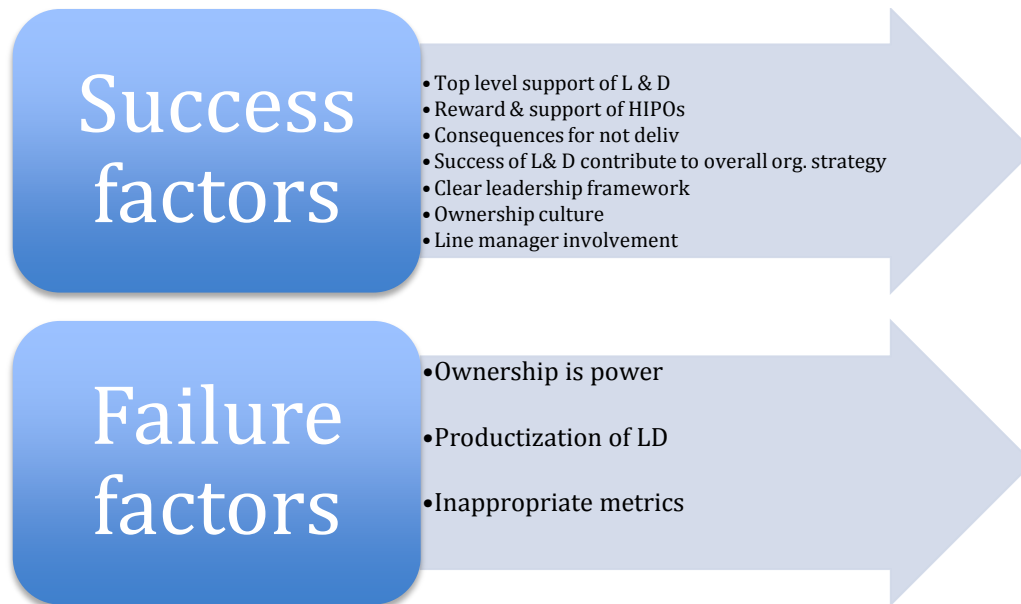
Success factors

• Top level support of L & D
• Reward & support of HIPOs
• Consequences for not deliv
• Success of L& D contribute to overall org. strategy
• Clear leadership framework
• Ownership culture
• Line manager involvement

Failure factors

•Ownership is power

•Productization of LD

•Inappropriate metrics